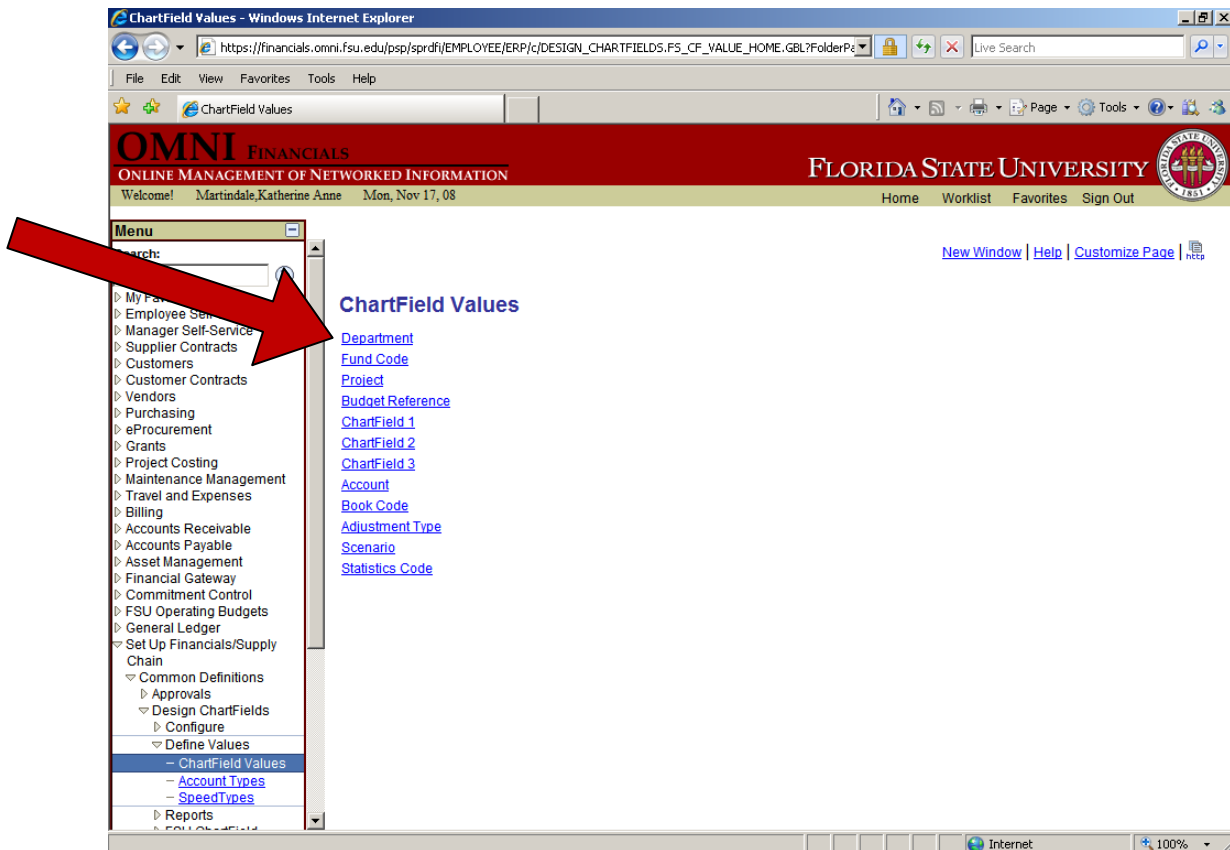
ChartField Values - Windows Internet Explorer

https://financials.omni.fsu.edu/psp/sprdfi/EMPLOYEE/ERP/c/DESIGN_CHARTFIELDS.FS_CF_VALUE_HOME.GBL?FolderPa

Live Search

File Edit View Favorites Tools Help

ChartField Values

Page Tools

OMNI FINANCIALS
ONLINE MANAGEMENT OF NETWORKED INFORMATION

FLORIDA STATE UNIVERSITY

Welcome! Martindale,Katherine Anne Mon, Nov 17, 08

Home Worklist Favorites Sign Out

Menu

Search:

My Fav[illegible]
Employee Sel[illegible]
Manager Self-Service
Supplier Contracts
Customers
Customer Contracts
Vendors
Purchasing
eProcurement
Grants
Project Costing
Maintenance Management
Travel and Expenses
Billing
Accounts Receivable
Accounts Payable
Asset Management
Financial Gateway
Commitment Control
FSU Operating Budgets
General Ledger
Set Up Financials/Supply Chain
Common Definitions
Approvals
Design ChartFields
Configure
Define Values
– ChartField Values
– Account Types
– SpeedTypes
Reports
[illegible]

New Window | Help | Customize Page |

ChartField Values

Department
Fund Code
Project
Budget Reference
ChartField 1
ChartField 2
ChartField 3
Account
Book Code
Adjustment Type
Scenario
Statistics Code

Internet

100%